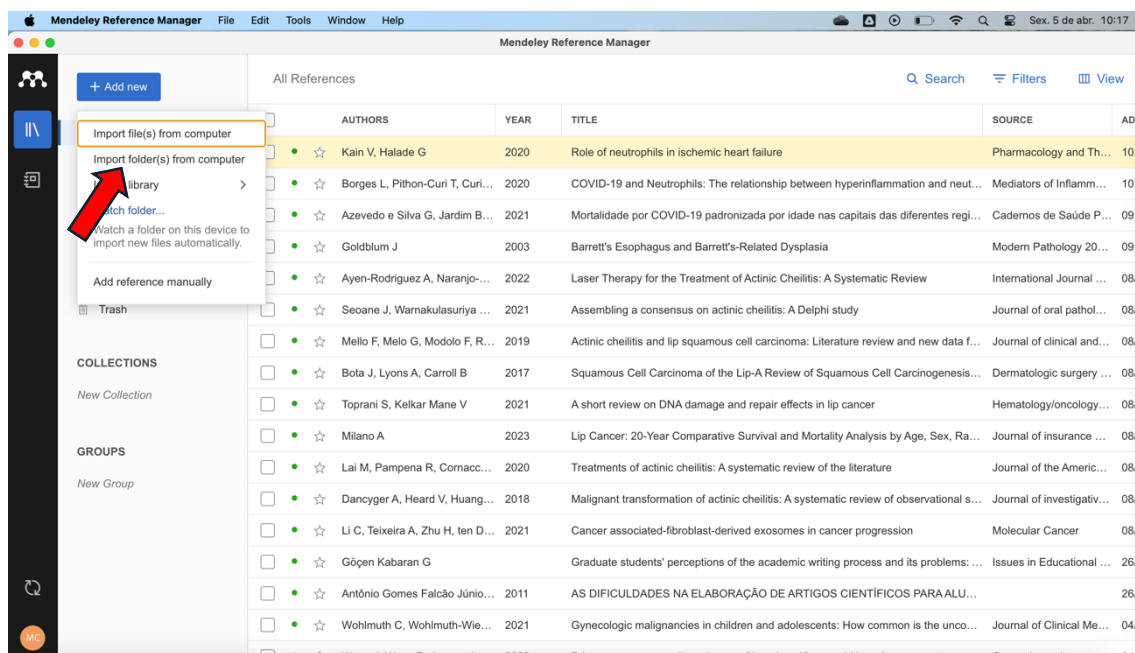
Mendeley Reference Manager File Edit Tools Window Help Sex. 5 de abr. 10:17

Mendeley Reference Manager

+ Add new

Import file(s) from computer
Import folder(s) from computer
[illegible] library
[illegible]tch folder...
Watch a folder on this device to import new files automatically.
Add reference manually

Trash

COLLECTIONS
New Collection

GROUPS
New Group

MC

All References

Search Filters View

| | | | AUTHORS | YEAR | TITLE | SOURCE | AD |
|---|---|---|---|---|---|---|---|
| | • | ☆ | Kain V, Halade G | 2020 | Role of neutrophils in ischemic heart failure | Pharmacology and Th... | 10 |
| | • | ☆ | Borges L, Pithon-Curi T, Curi... | 2020 | COVID-19 and Neutrophils: The relationship between hyperinflammation and neut... | Mediators of Inflamm... | 10 |
| | • | ☆ | Azevedo e Silva G, Jardim B... | 2021 | Mortalidade por COVID-19 padronizada por idade nas capitais das diferentes regi... | Cadernos de Saúde P... | 09 |
| | • | ☆ | Goldblum J | 2003 | Barrett's Esophagus and Barrett's-Related Dysplasia | Modern Pathology 20... | 09 |
| | • | ☆ | Ayen-Rodriguez A, Naranjo-... | 2022 | Laser Therapy for the Treatment of Actinic Cheilitis: A Systematic Review | International Journal ... | 08 |
| | • | ☆ | Seoane J, Warnakulasuriya ... | 2021 | Assembling a consensus on actinic cheilitis: A Delphi study | Journal of oral pathol... | 08 |
| | • | ☆ | Mello F, Melo G, Modolo F, R... | 2019 | Actinic cheilitis and lip squamous cell carcinoma: Literature review and new data f... | Journal of clinical and... | 08 |
| | • | ☆ | Bota J, Lyons A, Carroll B | 2017 | Squamous Cell Carcinoma of the Lip-A Review of Squamous Cell Carcinogenesis... | Dermatologic surgery ... | 08 |
| | • | ☆ | Toprani S, Kelkar Mane V | 2021 | A short review on DNA damage and repair effects in lip cancer | Hematology/oncology... | 08 |
| | • | ☆ | Milano A | 2023 | Lip Cancer: 20-Year Comparative Survival and Mortality Analysis by Age, Sex, Ra... | Journal of insurance ... | 08 |
| | • | ☆ | Lai M, Pampena R, Cornacc... | 2020 | Treatments of actinic cheilitis: A systematic review of the literature | Journal of the Americ... | 08 |
| | • | ☆ | Dancygar A, Heard V, Huang... | 2018 | Malignant transformation of actinic cheilitis: A systematic review of observational s... | Journal of investigativ... | 08 |
| | • | ☆ | Li C, Teixeira A, Zhu H, ten D... | 2021 | Cancer associated-fibroblast-derived exosomes in cancer progression | Molecular Cancer | 08 |
| | • | ☆ | Göçen Kabaran G | | Graduate students' perceptions of the academic writing process and its problems: ... | Issues in Educational ... | 26 |
| | • | ☆ | Antônio Gomes Falcão Júnio... | 2011 | AS DIFICULDADES NA ELABORAÇÃO DE ARTIGOS CIENTÍFICOS PARA ALU... | | 26 |
| | • | ☆ | Wohlmuth C, Wohlmuth-Wie... | 2021 | Gynecologic malignancies in children and adolescents: How common is the unco... | Journal of Clinical Me... | 04 |